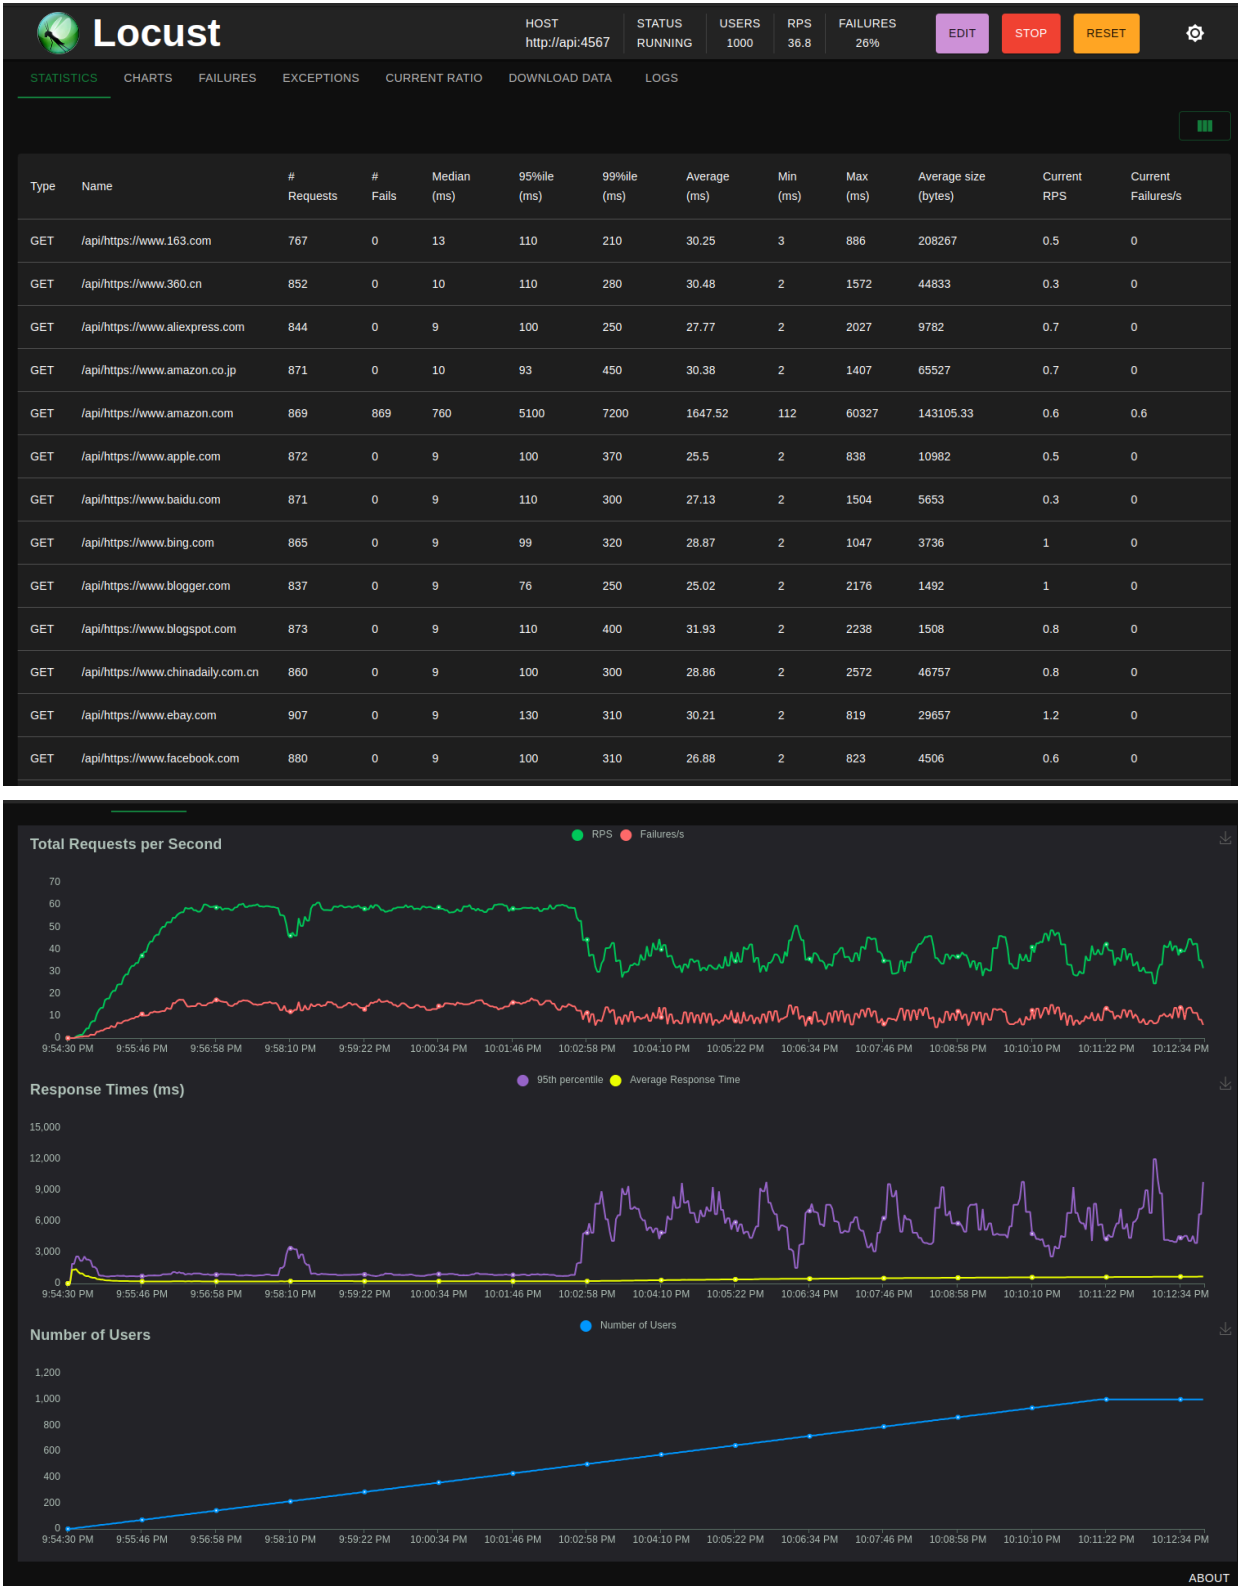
Locust

HOST http://api:4567 | STATUS RUNNING | USERS 1000 | RPS 36.8 | FAILURES 26%

EDIT STOP RESET

STATISTICS CHARTS FAILURES EXCEPTIONS CURRENT RATIO DOWNLOAD DATA LOGS

| Type | Name | # Requests | # Fails | Median (ms) | 95%ile (ms) | 99%ile (ms) | Average (ms) | Min (ms) | Max (ms) | Average size (bytes) | Current RPS | Current Failures/s |
|---|---|---|---|---|---|---|---|---|---|---|---|---|
| GET | /api/https://www.163.com | 767 | 0 | 13 | 110 | 210 | 30.25 | 3 | 886 | 208267 | 0.5 | 0 |
| GET | /api/https://www.360.cn | 852 | 0 | 10 | 110 | 280 | 30.48 | 2 | 1572 | 44833 | 0.3 | 0 |
| GET | /api/https://www.aliexpress.com | 844 | 0 | 9 | 100 | 250 | 27.77 | 2 | 2027 | 9782 | 0.7 | 0 |
| GET | /api/https://www.amazon.co.jp | 871 | 0 | 10 | 93 | 450 | 30.38 | 2 | 1407 | 65527 | 0.7 | 0 |
| GET | /api/https://www.amazon.com | 869 | 869 | 760 | 5100 | 7200 | 1647.52 | 112 | 60327 | 143105.33 | 0.6 | 0.6 |
| GET | /api/https://www.apple.com | 872 | 0 | 9 | 100 | 370 | 25.5 | 2 | 838 | 10982 | 0.5 | 0 |
| GET | /api/https://www.baidu.com | 871 | 0 | 9 | 110 | 300 | 27.13 | 2 | 1504 | 5653 | 0.3 | 0 |
| GET | /api/https://www.bing.com | 865 | 0 | 9 | 99 | 320 | 28.87 | 2 | 1047 | 3736 | 1 | 0 |
| GET | /api/https://www.blogger.com | 837 | 0 | 9 | 76 | 250 | 25.02 | 2 | 2176 | 1492 | 1 | 0 |
| GET | /api/https://www.blogspot.com | 873 | 0 | 9 | 110 | 400 | 31.93 | 2 | 2238 | 1508 | 0.8 | 0 |
| GET | /api/https://www.chinadaily.com.cn | 860 | 0 | 9 | 100 | 300 | 28.86 | 2 | 2572 | 46757 | 0.8 | 0 |
| GET | /api/https://www.ebay.com | 907 | 0 | 9 | 130 | 310 | 30.21 | 2 | 819 | 29657 | 1.2 | 0 |
| GET | /api/https://www.facebook.com | 880 | 0 | 9 | 100 | 310 | 26.88 | 2 | 823 | 4506 | 0.6 | 0 |

Total Requests per Second
RPS Failures/s
70 60 50 40 30 20 10 0
9:54:30 PM 9:55:46 PM 9:56:58 PM 9:58:10 PM 9:59:22 PM 10:00:34 PM 10:01:46 PM 10:02:58 PM 10:04:10 PM 10:05:22 PM 10:06:34 PM 10:07:46 PM 10:08:58 PM 10:10:10 PM 10:11:22 PM 10:12:34 PM

Response Times (ms)
95th percentile Average Response Time
15,000 12,000 9,000 6,000 3,000 0
9:54:30 PM 9:55:46 PM 9:56:58 PM 9:58:10 PM 9:59:22 PM 10:00:34 PM 10:01:46 PM 10:02:58 PM 10:04:10 PM 10:05:22 PM 10:06:34 PM 10:07:46 PM 10:08:58 PM 10:10:10 PM 10:11:22 PM 10:12:34 PM

Number of Users
Number of Users
1,200 1,000 800 600 400 200 0
9:54:30 PM 9:55:46 PM 9:56:58 PM 9:58:10 PM 9:59:22 PM 10:00:34 PM 10:01:46 PM 10:02:58 PM 10:04:10 PM 10:05:22 PM 10:06:34 PM 10:07:46 PM 10:08:58 PM 10:10:10 PM 10:11:22 PM 10:12:34 PM

ABOUT